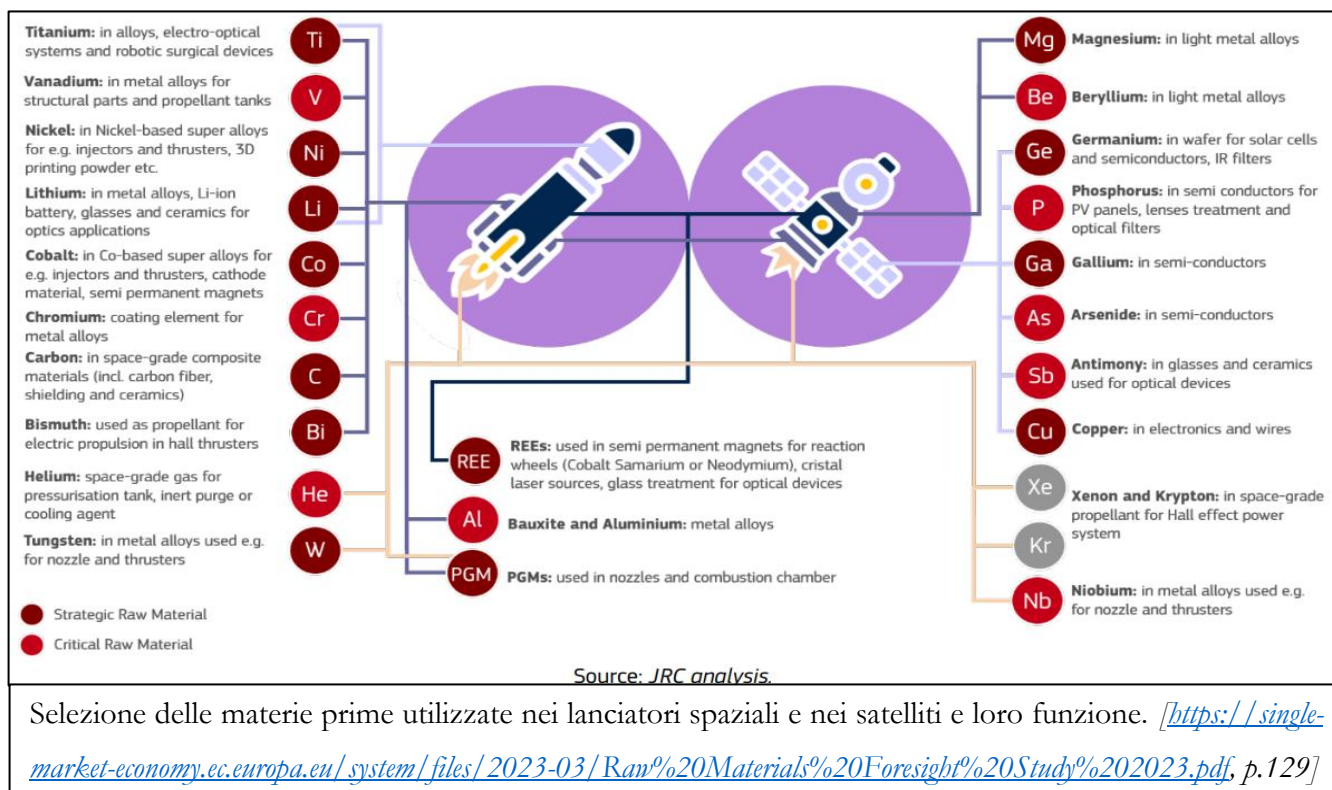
**Titanium:** in alloys, electro-optical systems and robotic surgical devices

Ti

**Vanadium:** in metal alloys for structural parts and propellant tanks

V

**Nickel:** in Nickel-based super alloys for e.g. injectors and thrusters, 3D printing powder etc.

Ni

**Lithium:** in metal alloys, Li-ion battery, glasses and ceramics for optics applications

Li

**Cobalt:** in Co-based super alloys for e.g. injectors and thrusters, cathode material, semi permanent magnets

Co

**Chromium:** coating element for metal alloys

Cr

**Carbon:** in space-grade composite materials (incl. carbon fiber, shielding and ceramics)

C

**Bismuth:** used as propellant for electric propulsion in hall thrusters

Bi

**Helium:** space-grade gas for pressurisation tank, inert purge or cooling agent

He

**Tungsten:** in metal alloys used e.g. for nozzle and thrusters

W

Strategic Raw Material

Critical Raw Material

REE

**REEs:** used in semi permanent magnets for reaction wheels (Cobalt Samarium or Neodymium), cristal laser sources, glass treatment for optical devices

Al

**Bauxite and Aluminium:** metal alloys

PGM

**PGMs:** used in nozzles and combustion chamber

Mg

**Magnesium:** in light metal alloys

Be

**Beryllium:** in light metal alloys

Ge

**Germanium:** in wafer for solar cells and semiconductors, IR filters

P

**Phosphorus:** in semi conductors for PV panels, lenses treatment and optical filters

Ga

**Gallium:** in semi-conductors

As

**Arsenide:** in semi-conductors

Sb

**Antimony:** in glasses and ceramics used for optical devices

Cu

**Copper:** in electronics and wires

Xe

Kr

**Xenon and Krypton:** in space-grade propellant for Hall effect power system

Nb

**Niobium:** in metal alloys used e.g. for nozzle and thrusters

Source: *JRC analysis.*

Selezione delle materie prime utilizzate nei lanciatori spaziali e nei satelliti e loro funzione. *[https://single-market-economy.ec.europa.eu/system/files/2023-03/Raw%20Materials%20Foresight%20Study%202023.pdf, p.129]*